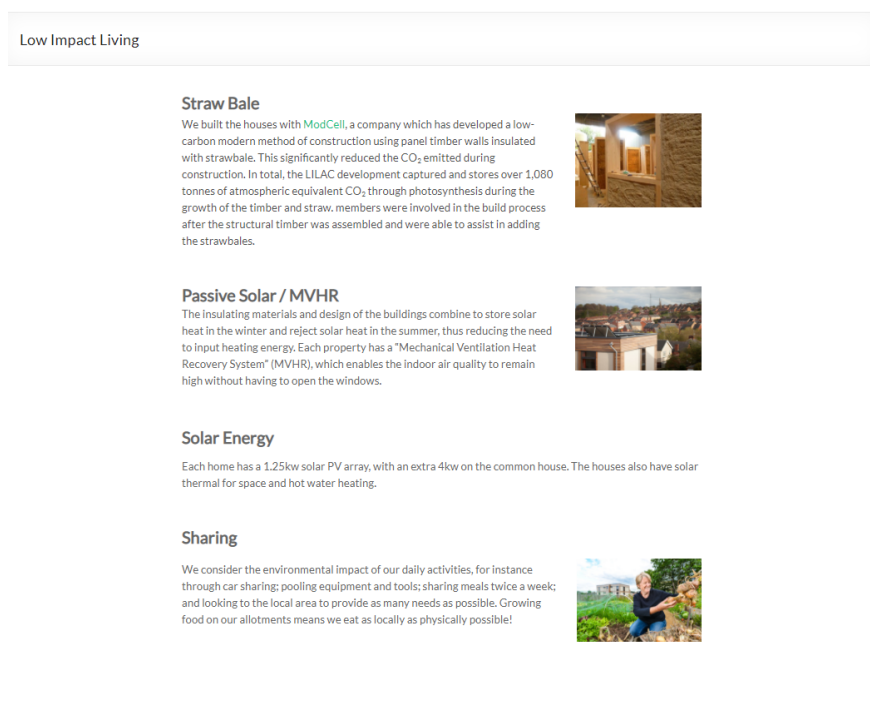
Low Impact Living

Straw Bale

We built the houses with ModCell, a company which has developed a low-carbon modern method of construction using panel timber walls insulated with strawbale. This significantly reduced the $CO_2$ emitted during construction. In total, the LILAC development captured and stores over 1,080 tonnes of atmospheric equivalent $CO_2$ through photosynthesis during the growth of the timber and straw. members were involved in the build process after the structural timber was assembled and were able to assist in adding the strawbales.

Passive Solar / MVHR

The insulating materials and design of the buildings combine to store solar heat in the winter and reject solar heat in the summer, thus reducing the need to input heating energy. Each property has a "Mechanical Ventilation Heat Recovery System" (MVHR), which enables the indoor air quality to remain high without having to open the windows.

Solar Energy

Each home has a 1.25kw solar PV array, with an extra 4kw on the common house. The houses also have solar thermal for space and hot water heating.

Sharing

We consider the environmental impact of our daily activities, for instance through car sharing; pooling equipment and tools; sharing meals twice a week; and looking to the local area to provide as many needs as possible. Growing food on our allotments means we eat as locally as physically possible!